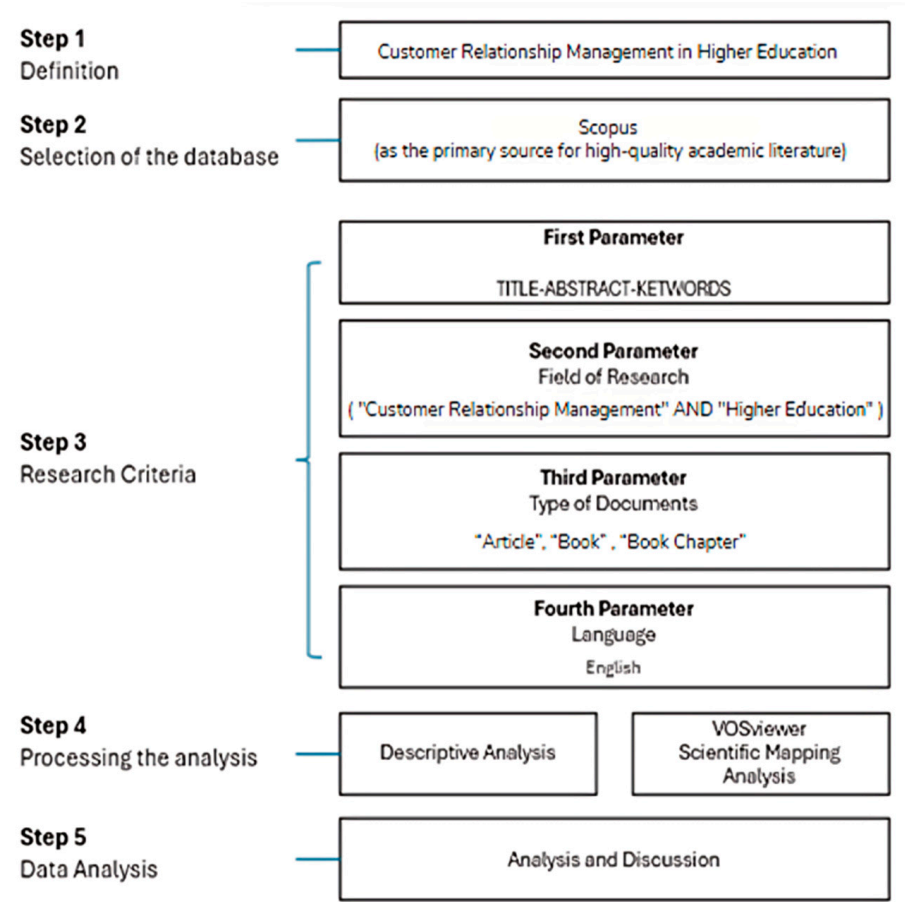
Step 1
Definition

Customer Relationship Management in Higher Education

Step 2
Selection of the database

Scopus
(as the primary source for high-quality academic literature)

First Parameter

TITLE-ABSTRACT-KETWORDS

Second Parameter
Field of Research
( "Customer Relationship Management" AND "Higher Education" )

Step 3
Research Criteria

Third Parameter
Type of Documents
"Article", "Book" , "Book Chapter"

Fourth Parameter
Language
English

Step 4
Processing the analysis

Descriptive Analysis

VOSviewer
Scientific Mapping
Analysis

Step 5
Data Analysis

Analysis and Discussion